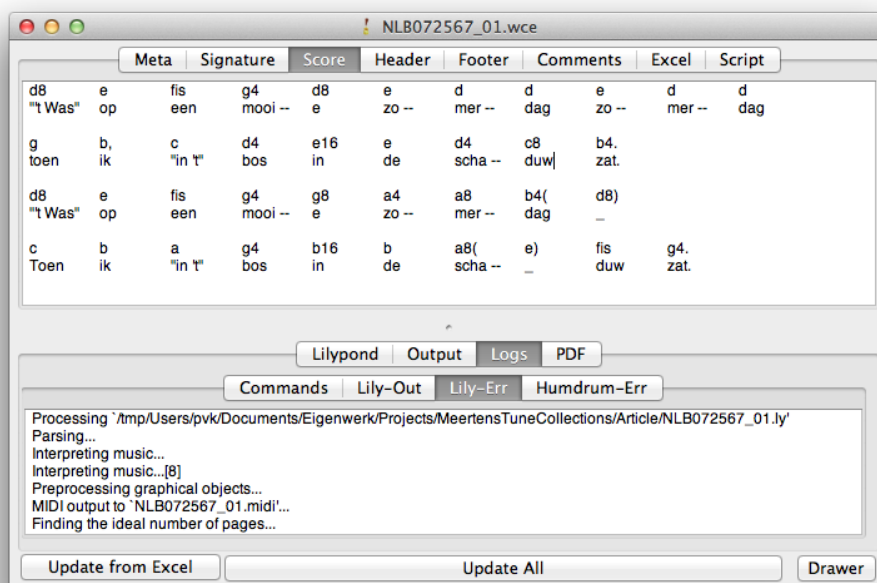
NLB072567_01.wce

Meta | Signature | Score | Header | Footer | Comments | Excel | Script

| d8 | e | fis | g4 | d8 | e | d | d | e | d | d |
|---|---|---|---|---|---|---|---|---|---|---|
| "'t Was" | op | een | mooi -- | e | zo -- | mer -- | dag | zo -- | mer -- | dag |
| g | b, | c | d4 | e16 | e | d4 | c8 | b4. | | |
| toen | ik | "in 't" | bos | in | de | scha -- | duw | zat. | | |
| d8 | e | fis | g4 | g8 | a4 | a8 | b4( | d8) | | |
| "'t Was" | op | een | mooi -- | e | zo -- | mer -- | dag | _ | | |
| c | b | a | g4 | b16 | b | a8( | e) | fis | g4. | |
| Toen | ik | "in 't" | bos | in | de | scha -- | _ | duw | zat. | |

Lilypond | Output | Logs | PDF

Commands | Lily-Out | Lily-Err | Humdrum-Err

Processing `/tmp/Users/pvk/Documents/Eigenwerk/Projects/MeertensTuneCollections/Article/NLB072567_01.ly'
Parsing...
Interpreting music...
Interpreting music...[8]
Preprocessing graphical objects...
MIDI output to `NLB072567_01.midi'...
Finding the ideal number of pages...

Update from Excel | Update All | Drawer